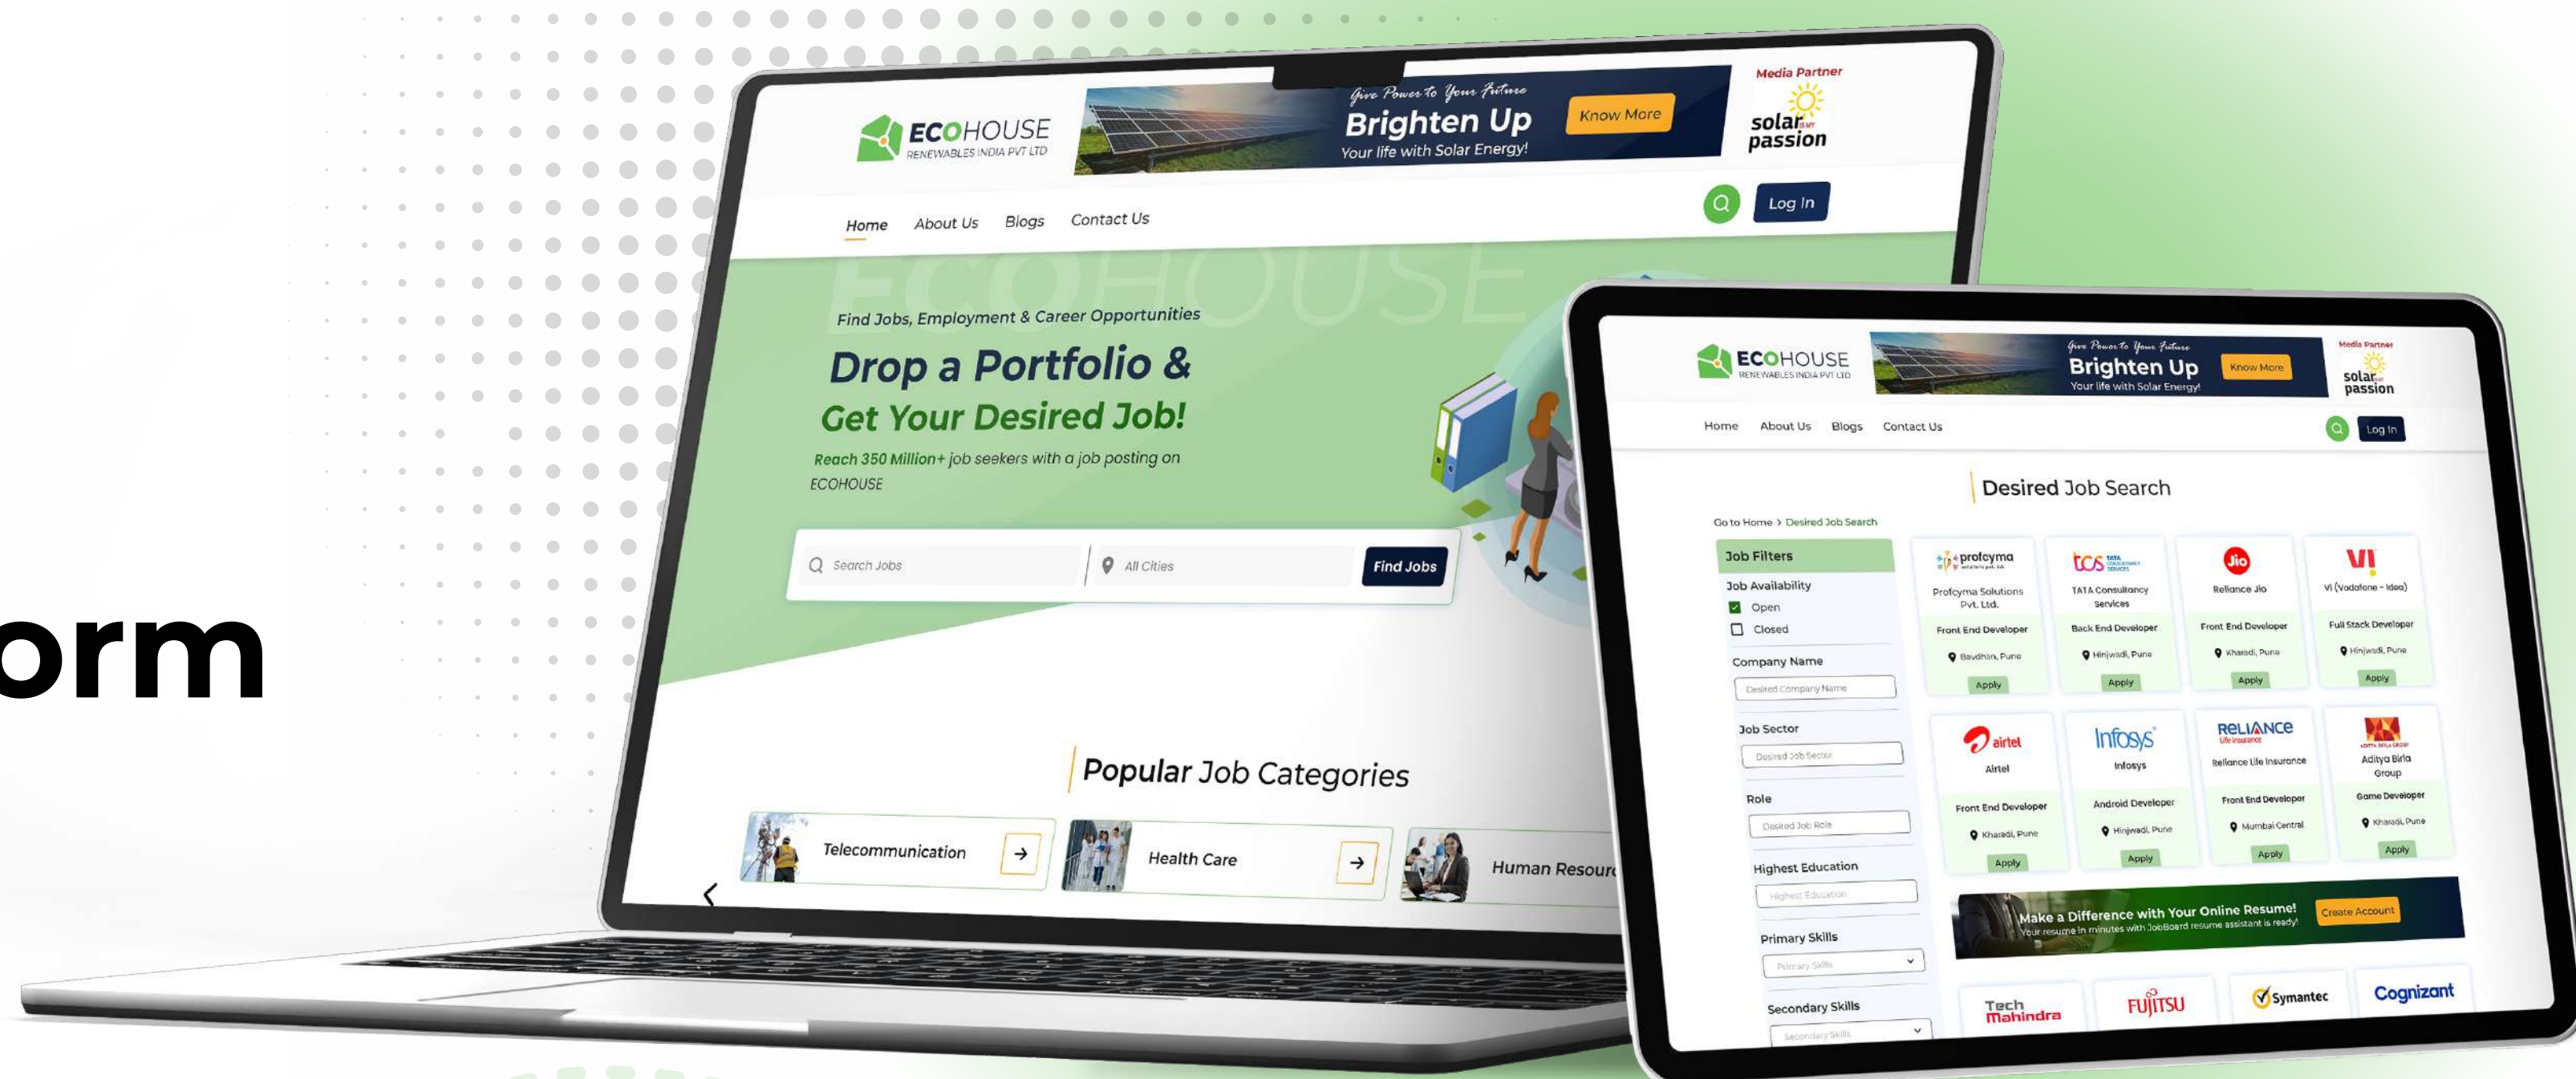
orm

ECOHOUSE RENEWABLES INDIA PVT LTD

Give Power to Your Future
Brighten Up
Your life with Solar Energy!
Know More

Media Partner
solar passion

Log In

Home About Us Blogs Contact Us

Find Jobs, Employment & Career Opportunities
Drop a Portfolio & Get Your Desired Job!
Reach 350 Million+ job seekers with a job posting on ECOHOUSE

Search Jobs
All Cities
Find Jobs

Popular Job Categories
Telecommunication
Health Care
Human Resour

ECOHOUSE RENEWABLES INDIA PVT LTD
Give Power to Your Future
Brighten Up
Your life with Solar Energy!
Know More
Media Partner
solar passion

Home About Us Blogs Contact Us
Log In

Desired Job Search
Go to Home > Desired Job Search

Job Filters
Job Availability
Open
Closed
Company Name
Desired Company Name
Job Sector
Desired Job Sector
Role
Desired Job Role
Highest Education
Highest Education
Primary Skills
Primary Skills
Secondary Skills
Secondary Skills

profcyma
Profcyma Solutions Pvt. Ltd.
Front End Developer
Bavdhan, Pune
Apply

TCS TATA CONSULTANCY SERVICES
TATA Consultancy Services
Back End Developer
Hinjwadi, Pune
Apply

Jio
Reliance Jio
Front End Developer
Kharadi, Pune
Apply

Vi
Vi (Vodafone - Idea)
Full Stack Developer
Hinjwadi, Pune
Apply

airtel
Airtel
Front End Developer
Kharadi, Pune
Apply

Infosys
Infosys
Android Developer
Hinjwadi, Pune
Apply

RELIANCE Life Insurance
Reliance Life Insurance
Front End Developer
Mumbai Central
Apply

Aditya Birla Group
Game Developer
Kharadi, Pune
Apply

Make a Difference with Your Online Resume!
Your resume in minutes with JobBoard resume assistant is ready!
Create Account

Tech Mahindra
FUJITSU
Symantec
Cognizant